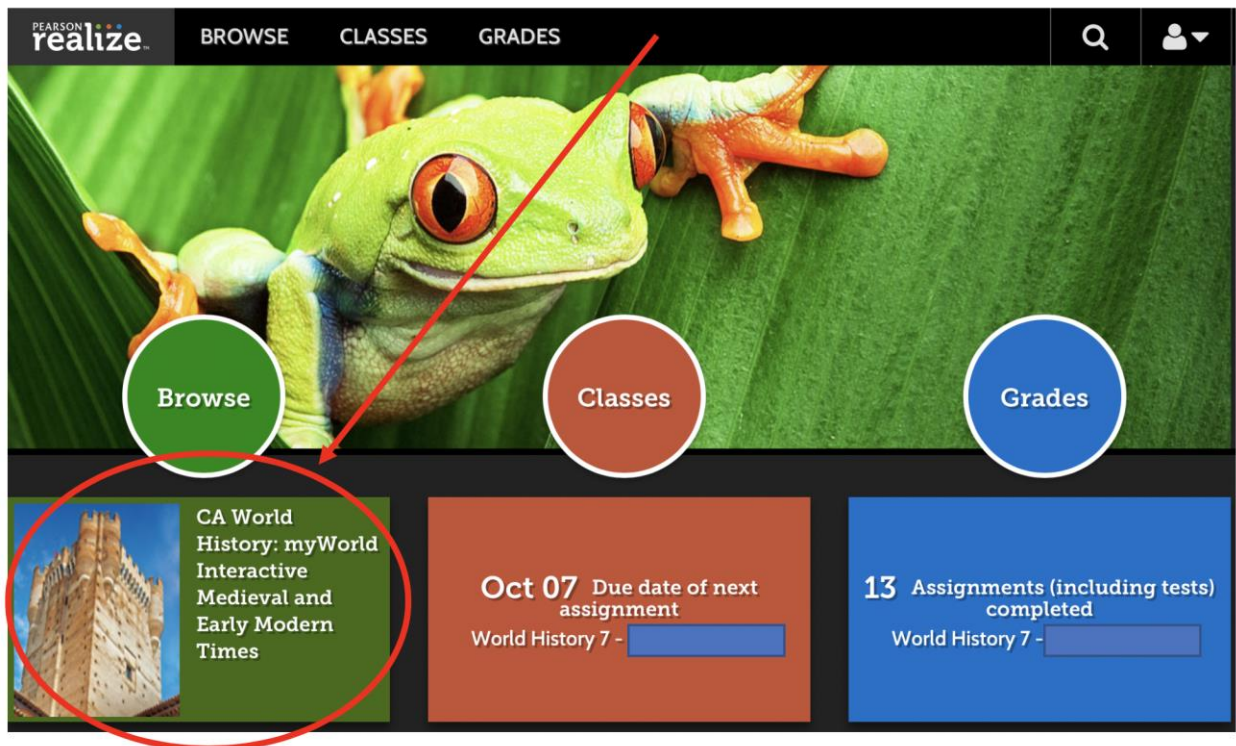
PEARSON realize

BROWSE CLASSES GRADES

Browse

Classes

Grades

CA World History: myWorld Interactive Medieval and Early Modern Times

Oct 07 Due date of next assignment
World History 7 -

13 Assignments (including tests) completed
World History 7 -